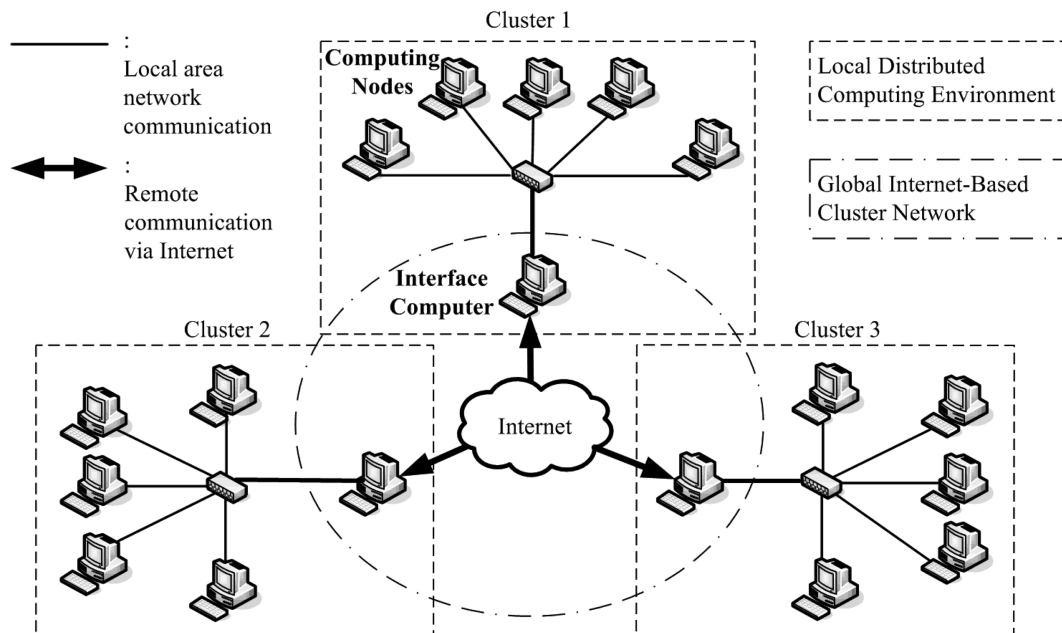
Cluster 1

:
Local area network communication

:
Remote communication via Internet

Computing Nodes

Local Distributed Computing Environment

Global Internet-Based Cluster Network

Interface Computer

Cluster 2

Cluster 3

Internet